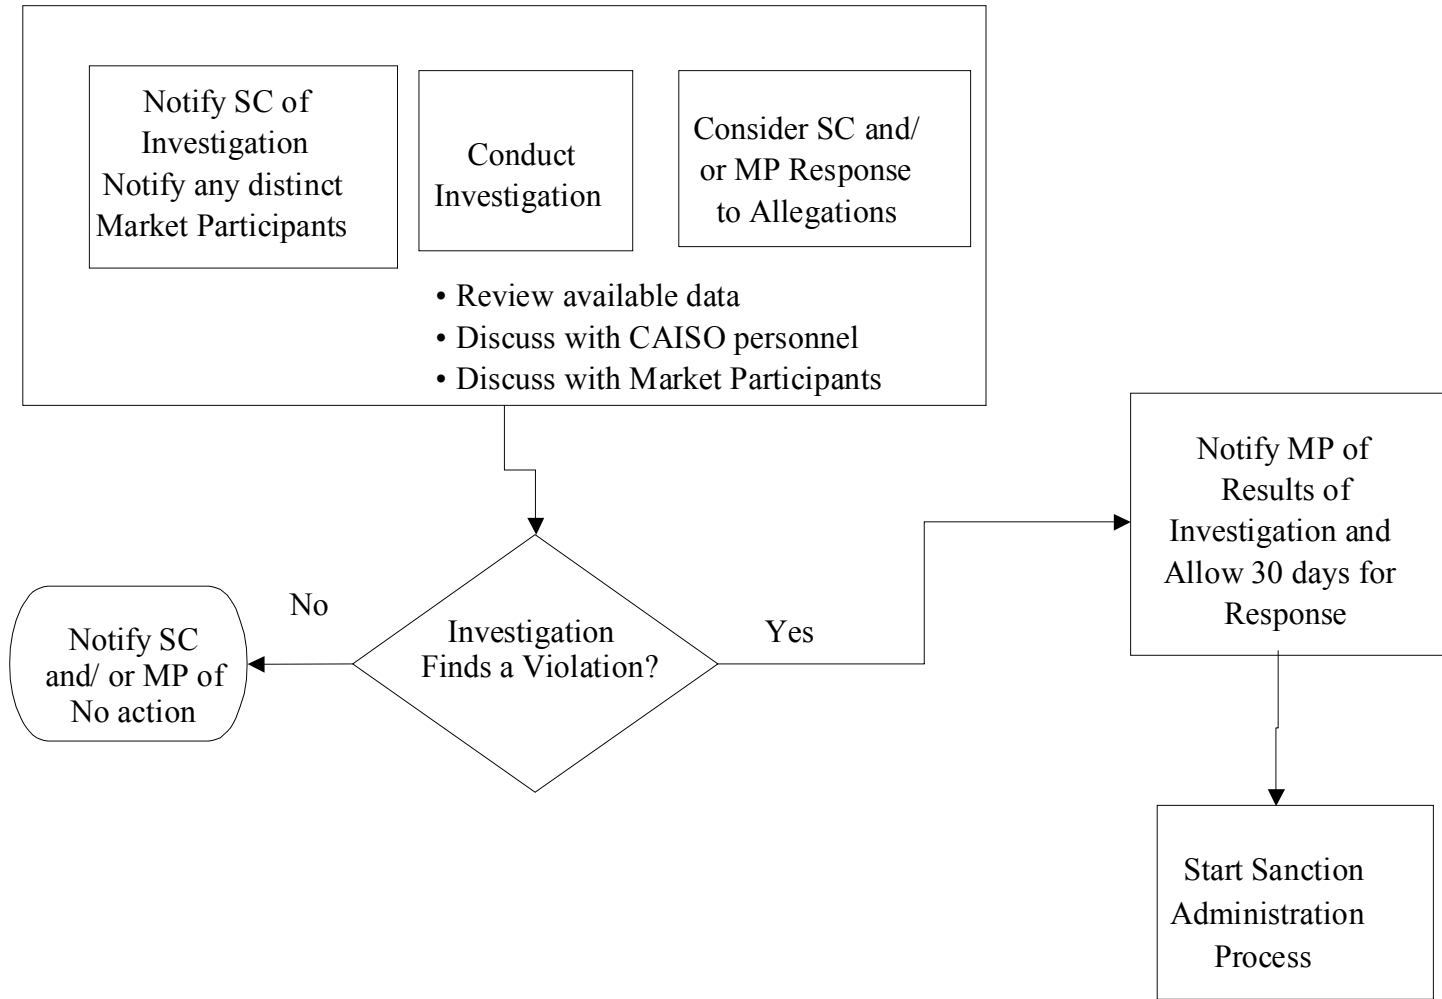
Notify SC of Investigation
Notify any distinct Market Participants

Conduct Investigation

Consider SC and/ or MP Response to Allegations

• Review available data
• Discuss with CAISO personnel
• Discuss with Market Participants

Notify MP of Results of Investigation and Allow 30 days for Response

No

Notify SC and/ or MP of No action

Investigation Finds a Violation?

Yes

Start Sanction Administration Process